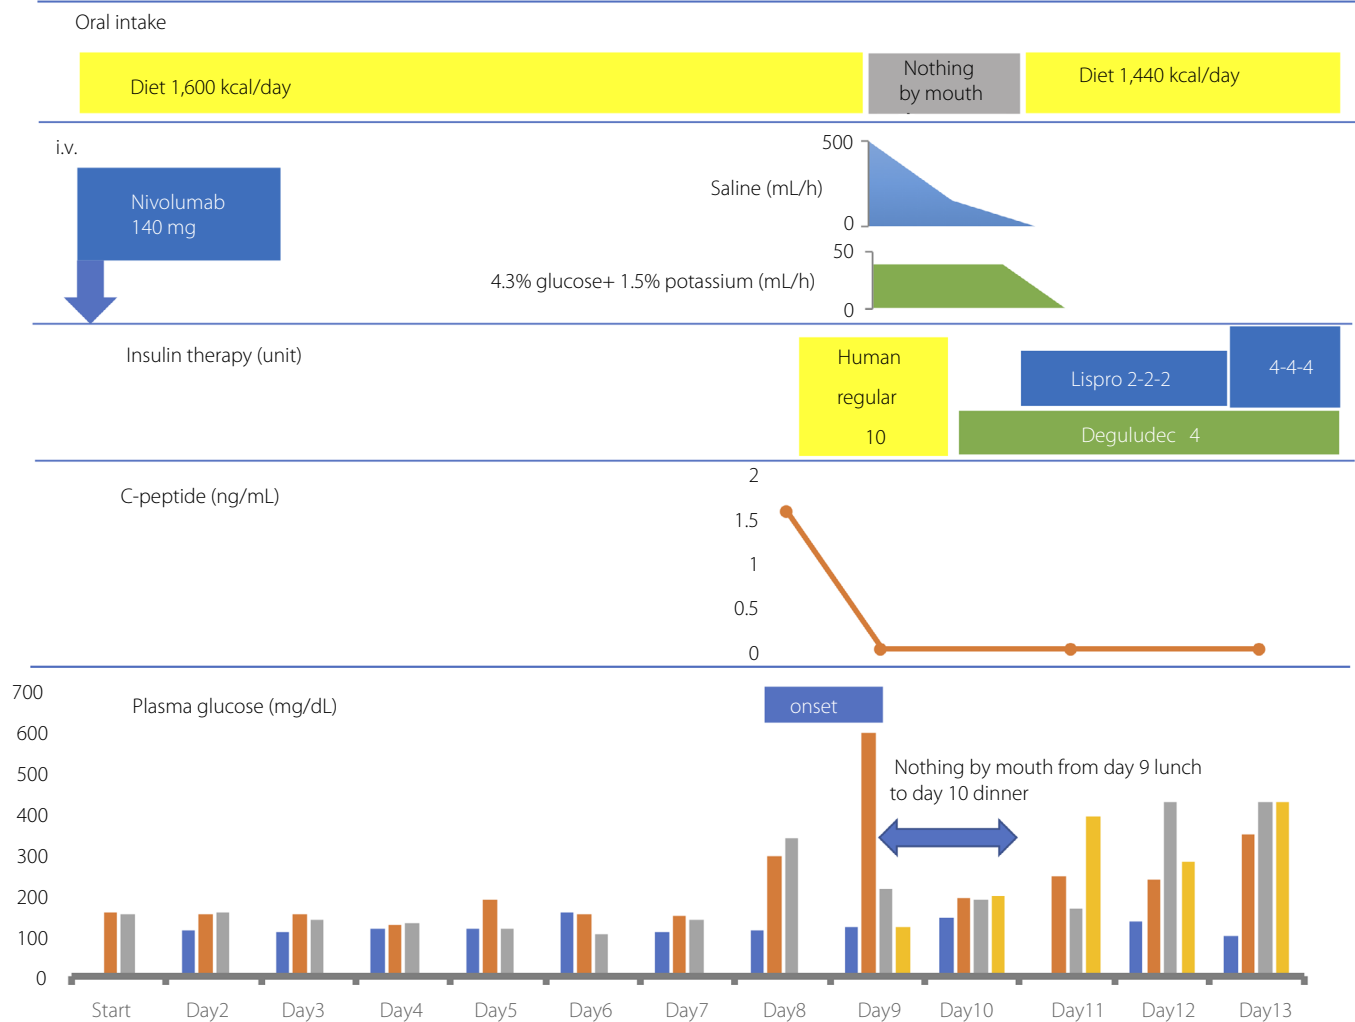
Oral intake

Diet 1,600 kcal/day

Nothing by mouth

Diet 1,440 kcal/day

i.v.

Nivolumab 140 mg

500

Saline (mL/h)

0

50

4.3% glucose+ 1.5% potassium (mL/h)

0

Insulin therapy (unit)

Human regular 10

Lispro 2-2-2

4-4-4

Degludec 4

C-peptide (ng/mL)

2

1.5

1

0.5

0

700

Plasma glucose (mg/dL)

onset

600

500

400

300

200

100

0

Nothing by mouth from day 9 lunch to day 10 dinner

Start Day2 Day3 Day4 Day5 Day6 Day7 Day8 Day9 Day10 Day11 Day12 Day13